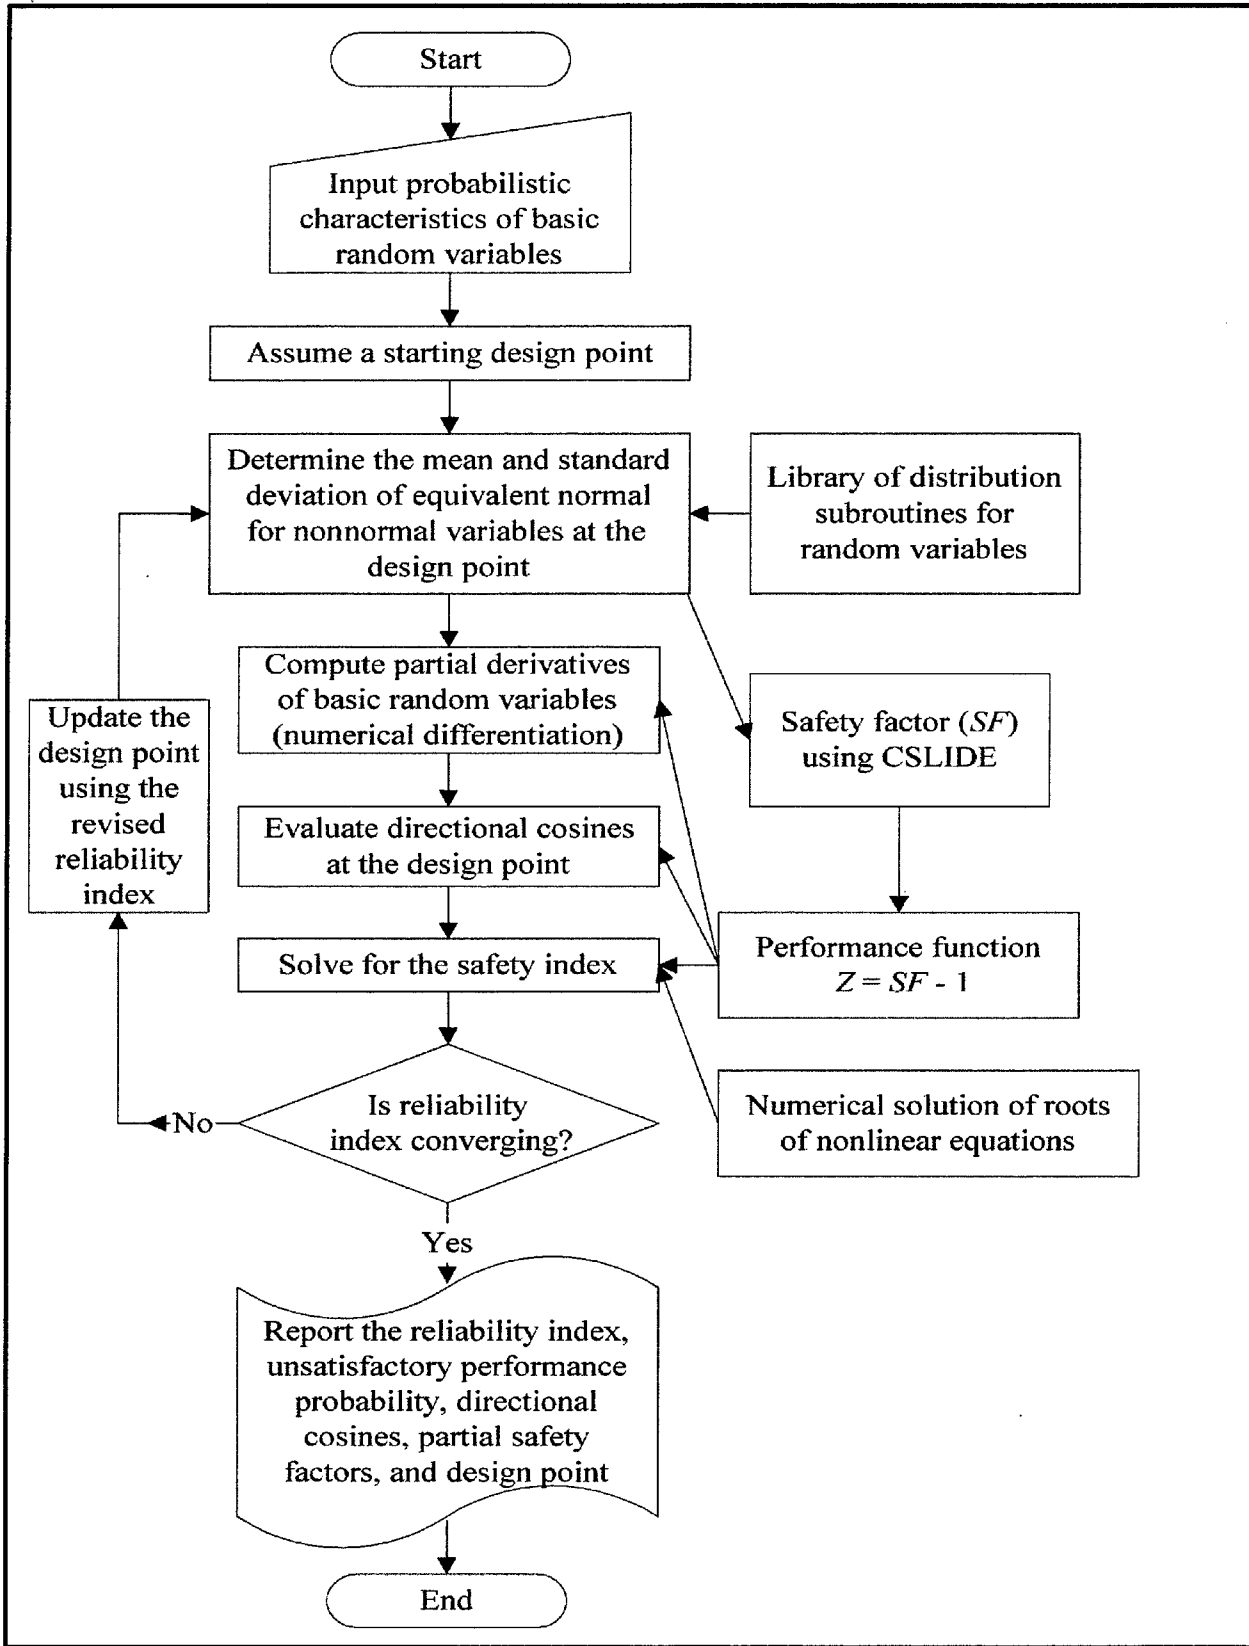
Start

Input probabilistic characteristics of basic random variables

Assume a starting design point

Determine the mean and standard deviation of equivalent normal for nonnormal variables at the design point

Library of distribution subroutines for random variables

Compute partial derivatives of basic random variables (numerical differentiation)

Update the design point using the revised reliability index

Safety factor ($SF$) using CSLIDE

Evaluate directional cosines at the design point

Performance function $Z = SF - 1$

Solve for the safety index

No

Is reliability index converging?

Numerical solution of roots of nonlinear equations

Yes

Report the reliability index, unsatisfactory performance probability, directional cosines, partial safety factors, and design point

End